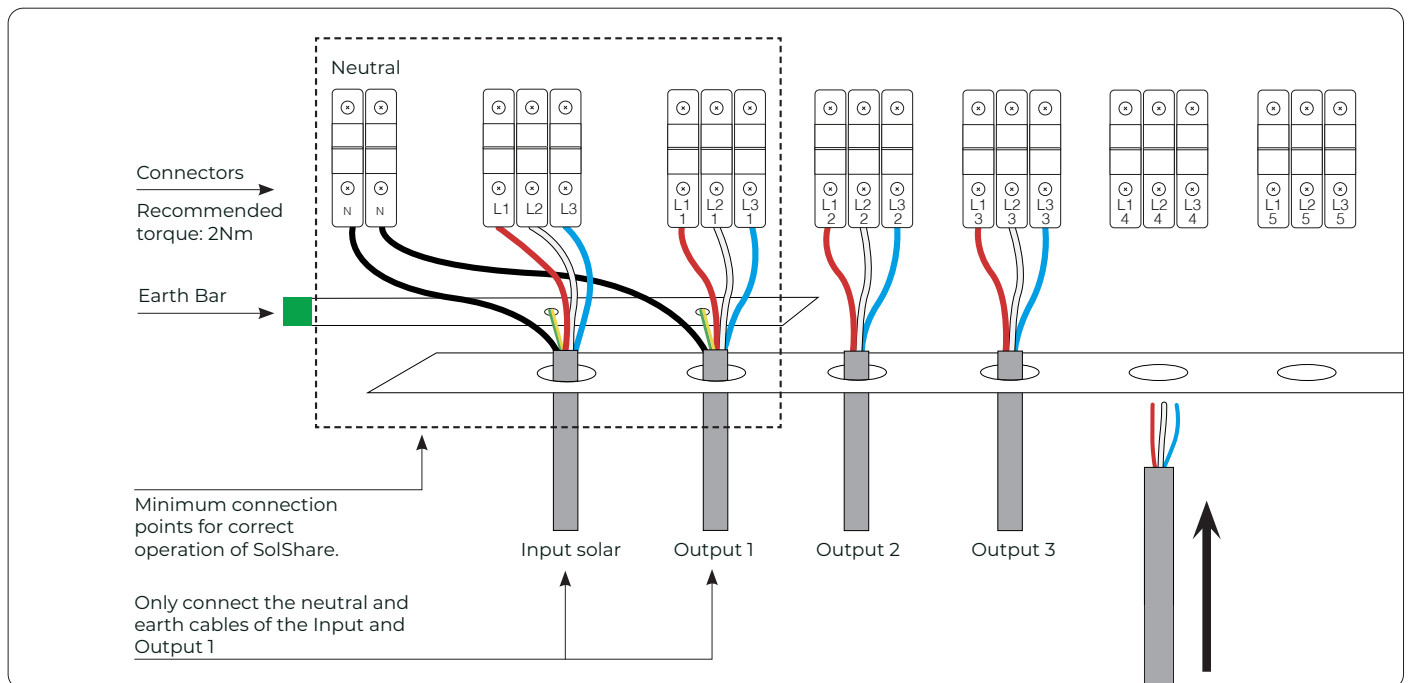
Neutral

Connectors

Recommended torque: 2Nm

Earth Bar

N N

L1 L2 L3

L1 1 L2 1 L3 1

L1 2 L2 2 L3 2

L1 3 L2 3 L3 3

L1 4 L2 4 L3 4

L1 5 L2 5 L3 5

Minimum connection points for correct operation of SolShare.

Input solar

Output 1

Output 2

Output 3

Only connect the neutral and earth cables of the Input and Output 1